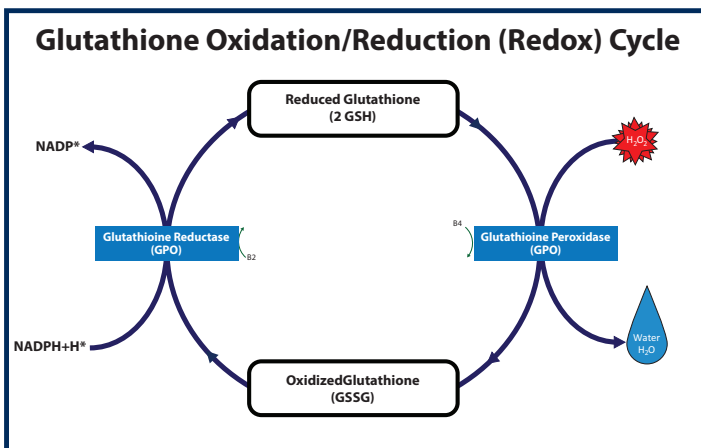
Glutathione Oxidation/Reduction (Redox) Cycle

Reduced Glutathione
(2 GSH)

NADP*

$H_2O_2$

Glutathioine Reductase
(GPO)

B2

B4

Glutathioine Peroxidase
(GPO)

NADPH+H*

Water
$H_2O$

OxidizedGlutathione
(GSSG)